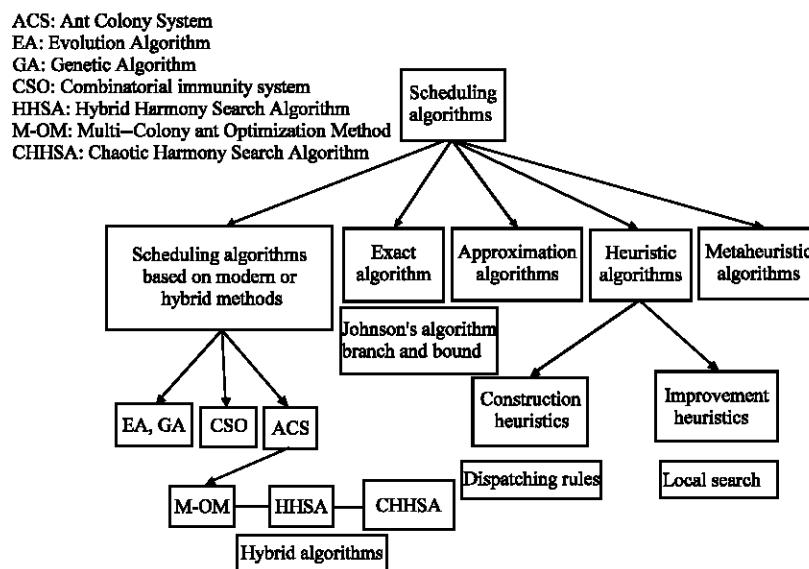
ACS: Ant Colony System
EA: Evolution Algorithm
GA: Genetic Algorithm
CSO: Combinatorial immunity system
HHSA: Hybrid Harmony Search Algorithm
M-OM: Multi−Colony ant Optimization Method
CHHSA: Chaotic Harmony Search Algorithm

Scheduling algorithms

Scheduling algorithms based on modern or hybrid methods

Exact algorithm

Approximation algorithms

Heuristic algorithms

Metaheuristic algorithms

Johnson's algorithm branch and bound

EA, GA

CSO

ACS

Construction heuristics

Improvement heuristics

M-OM

HHSA

CHHSA

Dispatching rules

Local search

Hybrid algorithms